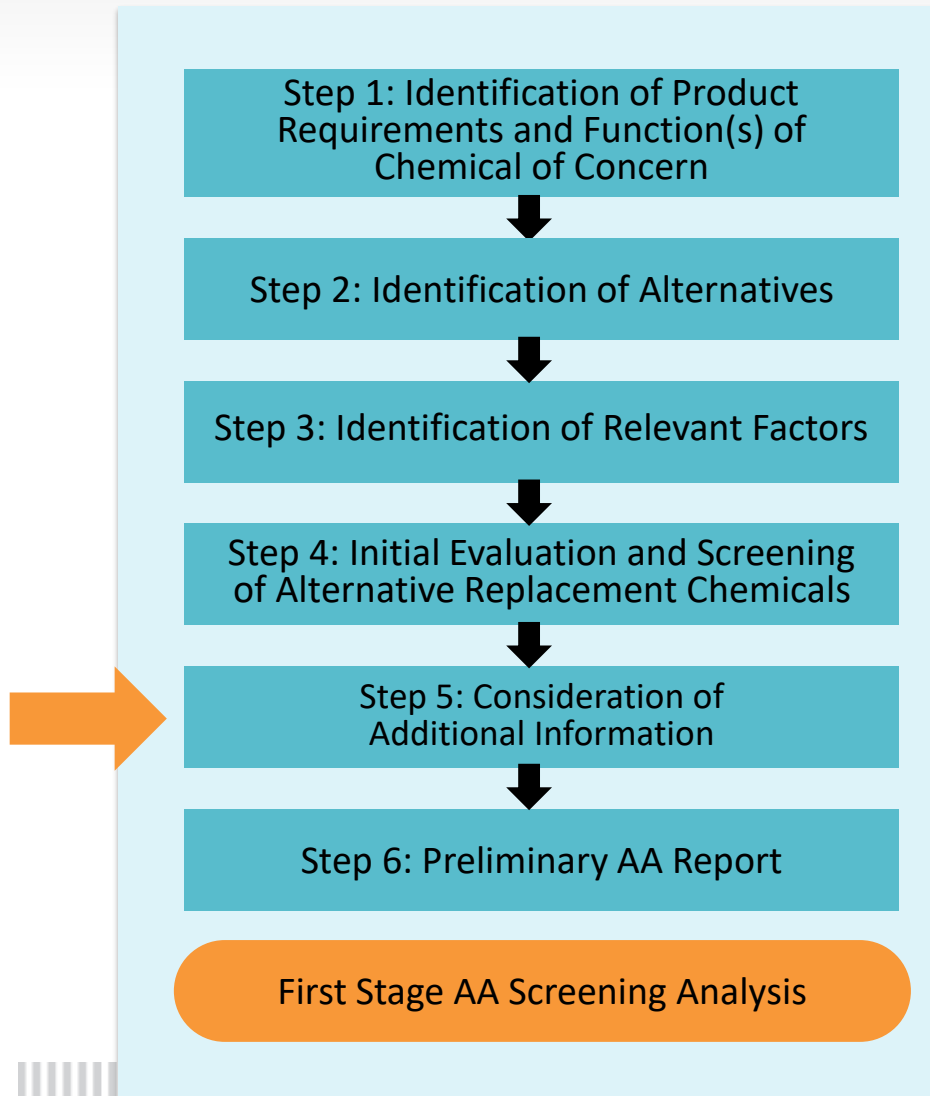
Step 1: Identification of Product Requirements and Function(s) of Chemical of Concern

Step 2: Identification of Alternatives

Step 3: Identification of Relevant Factors

Step 4: Initial Evaluation and Screening of Alternative Replacement Chemicals

Step 5: Consideration of Additional Information

Step 6: Preliminary AA Report

First Stage AA Screening Analysis